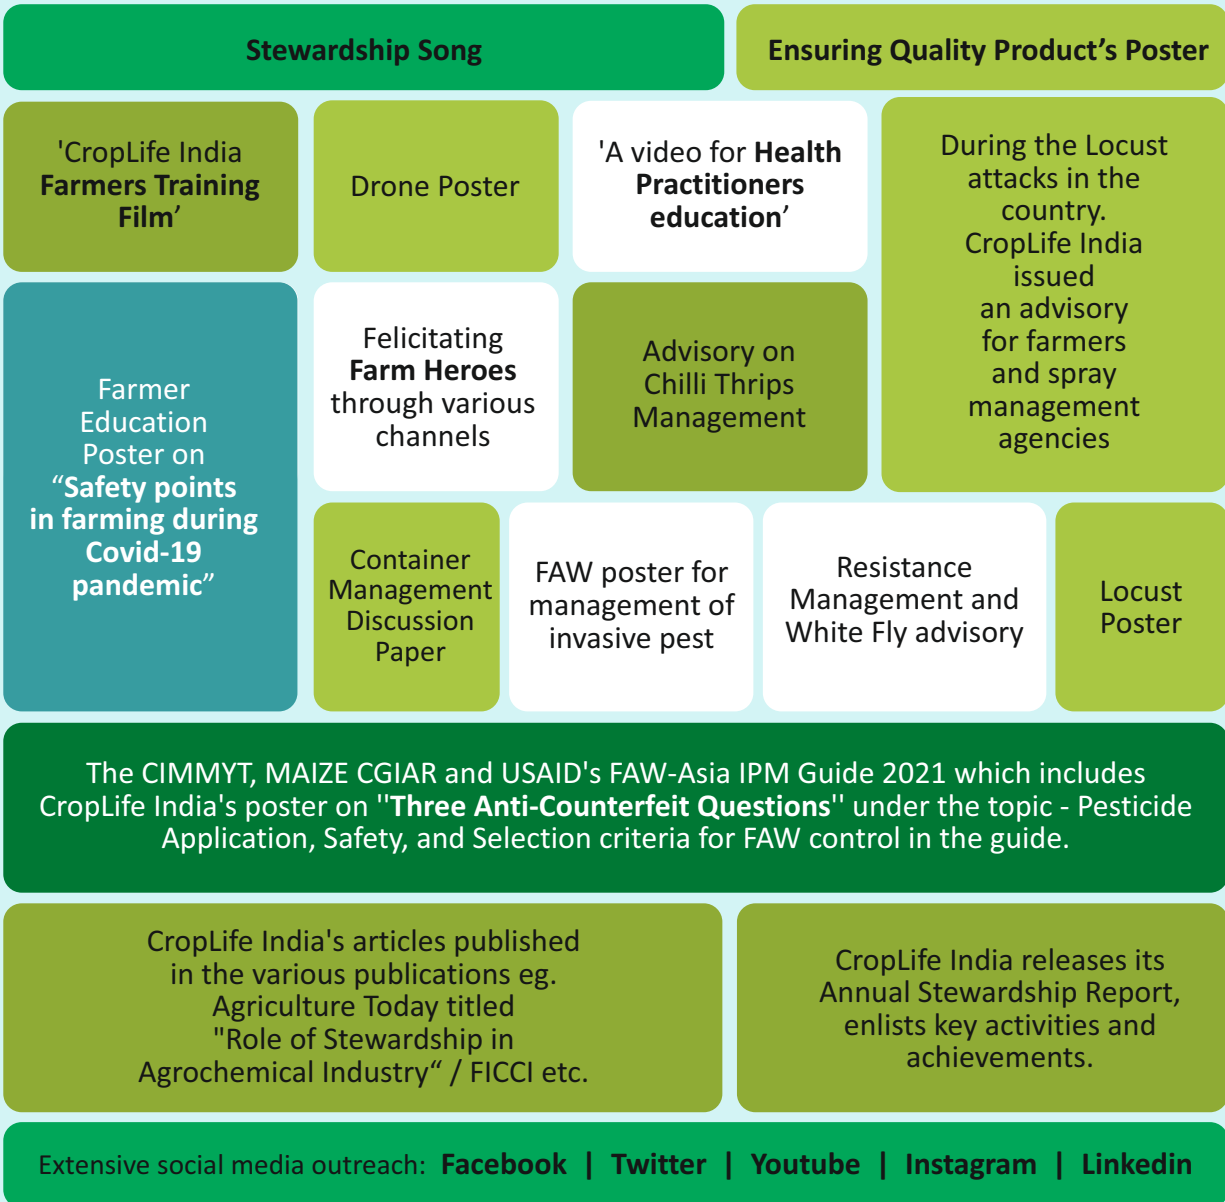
Stewardship Song

Ensuring Quality Product's Poster

'CropLife India Farmers Training Film'

Drone Poster

'A video for Health Practitioners education'

During the Locust attacks in the country. CropLife India issued an advisory for farmers and spray management agencies

Farmer Education Poster on "Safety points in farming during Covid-19 pandemic"

Felicitating Farm Heroes through various channels

Advisory on Chilli Thrips Management

Container Management Discussion Paper

FAW poster for management of invasive pest

Resistance Management and White Fly advisory

Locust Poster

The CIMMYT, MAIZE CGIAR and USAID's FAW-Asia IPM Guide 2021 which includes CropLife India's poster on ''Three Anti-Counterfeit Questions'' under the topic - Pesticide Application, Safety, and Selection criteria for FAW control in the guide.

CropLife India's articles published in the various publications eg. Agriculture Today titled "Role of Stewardship in Agrochemical Industry" / FICCI etc.

CropLife India releases its Annual Stewardship Report, enlists key activities and achievements.

Extensive social media outreach: Facebook | Twitter | Youtube | Instagram | Linkedin